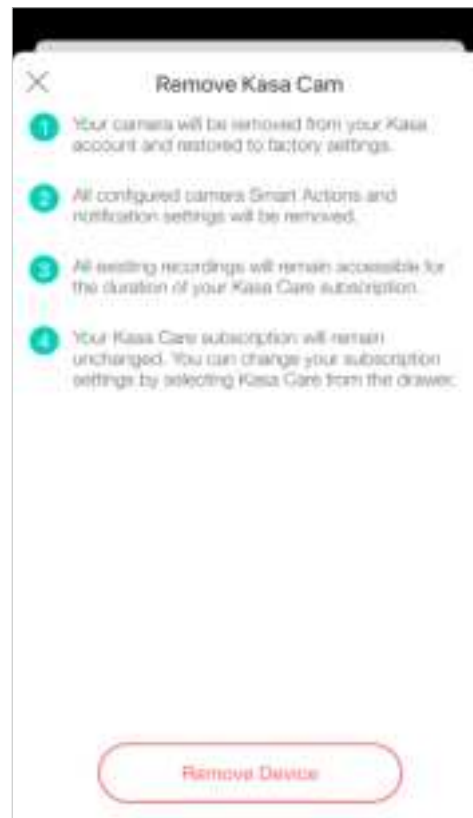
Remove Kasa Cam

1 Your camera will be removed from your Kasa account and restored to factory settings.

2 All configured camera Smart Actions and notification settings will be removed.

3 All existing recordings will remain accessible for the duration of your Kasa Care subscription.

4 Your Kasa Care subscription will remain unchanged. You can change your subscription settings by selecting Kasa Care from the drawer.

Remove Device